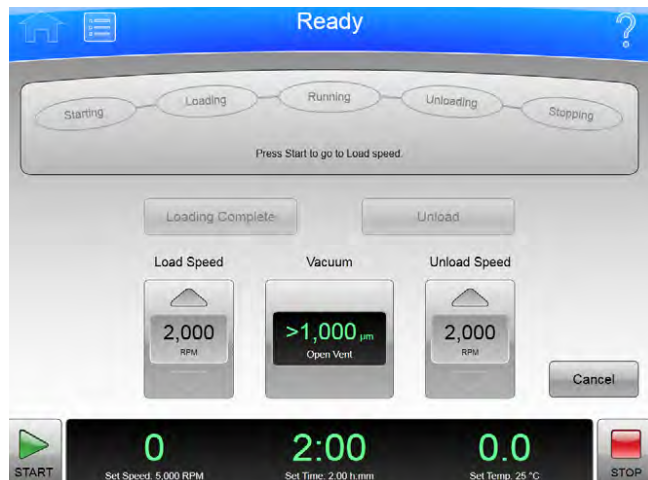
Ready

?

Starting

Loading

Running

Unloading

Stopping

Press Start to go to Load speed.

Loading Complete

Unload

Load Speed

2,000
RPM

Vacuum

>1,000 µm
Open Vent

Unload Speed

2,000
RPM

Cancel

START

0
Set Speed: 5,000 RPM

2:00
Set Time: 2:00 h:mm

0.0
Set Temp: 25 °C

STOP